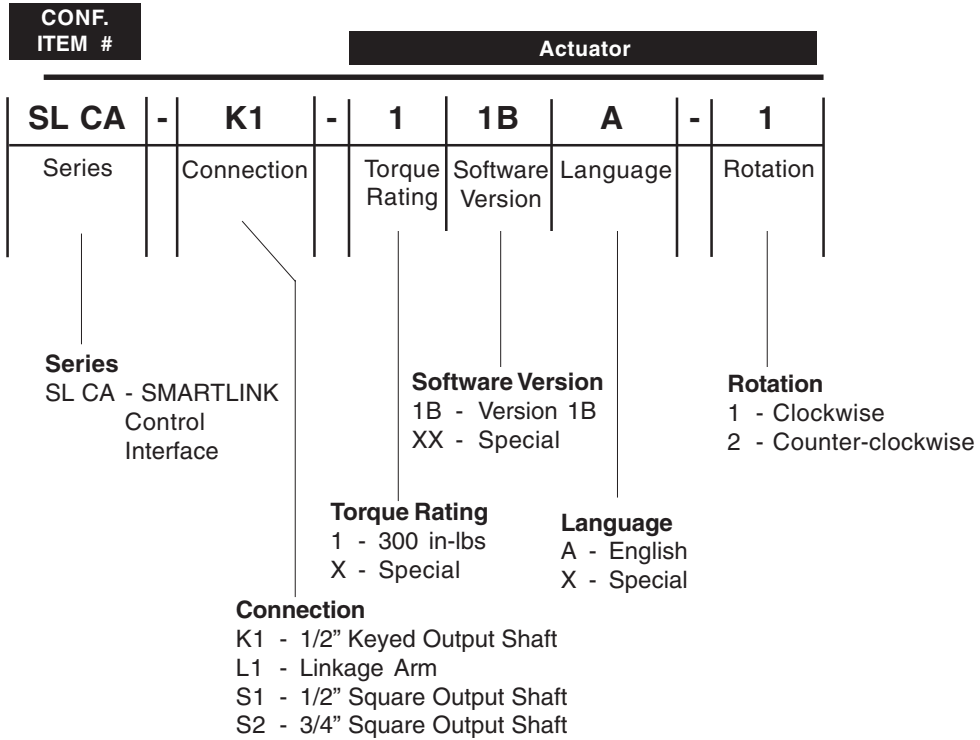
CONF. ITEM #

Actuator

| SL CA | - | K1 | - | 1 | 1B | A | - | 1 |
|---|---|---|---|---|---|---|---|---|
| Series | | Connection | | Torque Rating | Software Version | Language | | Rotation |

Series
SL CA - SMARTLINK Control Interface

Software Version
1B - Version 1B
XX - Special

Rotation
1 - Clockwise
2 - Counter-clockwise

Torque Rating
1 - 300 in-lbs
X - Special

Language
A - English
X - Special

Connection
K1 - 1/2" Keyed Output Shaft
L1 - Linkage Arm
S1 - 1/2" Square Output Shaft
S2 - 3/4" Square Output Shaft